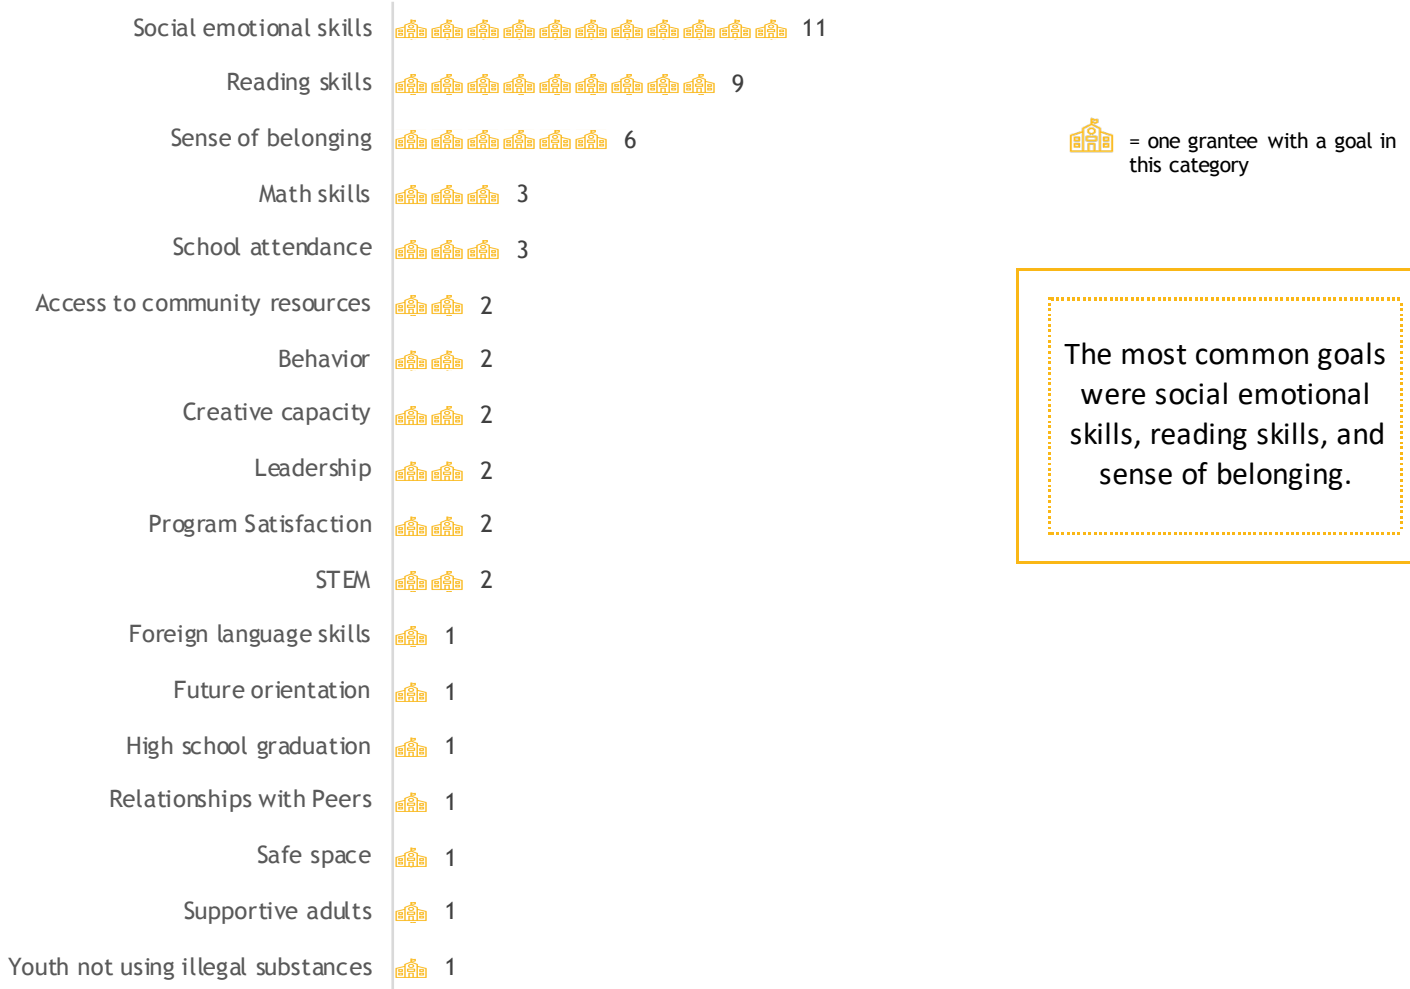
Social emotional skills 11

Reading skills 9

Sense of belonging 6

Math skills 3

School attendance 3

Access to community resources 2

Behavior 2

Creative capacity 2

Leadership 2

Program Satisfaction 2

STEM 2

Foreign language skills 1

Future orientation 1

High school graduation 1

Relationships with Peers 1

Safe space 1

Supportive adults 1

Youth not using illegal substances 1

= one grantee with a goal in this category

The most common goals were social emotional skills, reading skills, and sense of belonging.